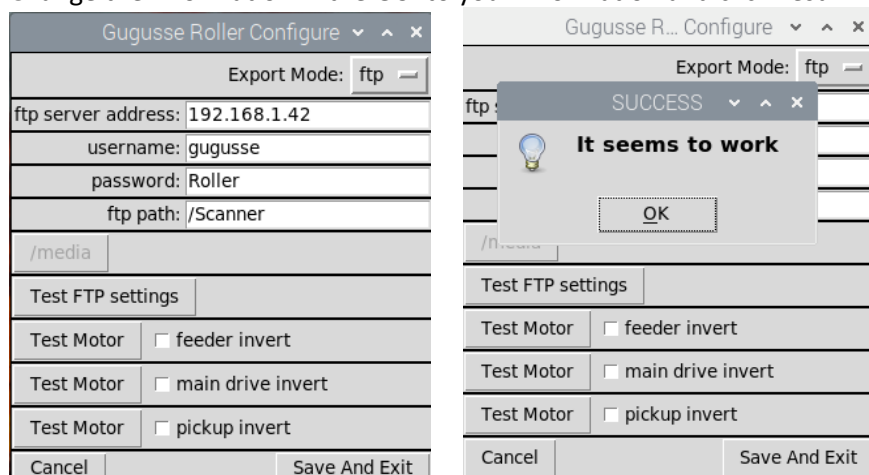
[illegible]

Gugusse Roller Configure

Export Mode: ftp

ftp server address: 192.168.1.42

username: gugusse

password: Roller

ftp path: /Scanner

/media

Test FTP settings

Test Motor ☐ feeder invert

Test Motor ☐ main drive invert

Test Motor ☐ pickup invert

Cancel

Save And Exit

Gugusse R... Configure

Export Mode: ftp

ftp s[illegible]

SUCCESS

It seems to work

OK

/m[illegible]

Test FTP settings

Test Motor ☐ feeder invert

Test Motor ☐ main drive invert

Test Motor ☐ pickup invert

Cancel

Save And Exit